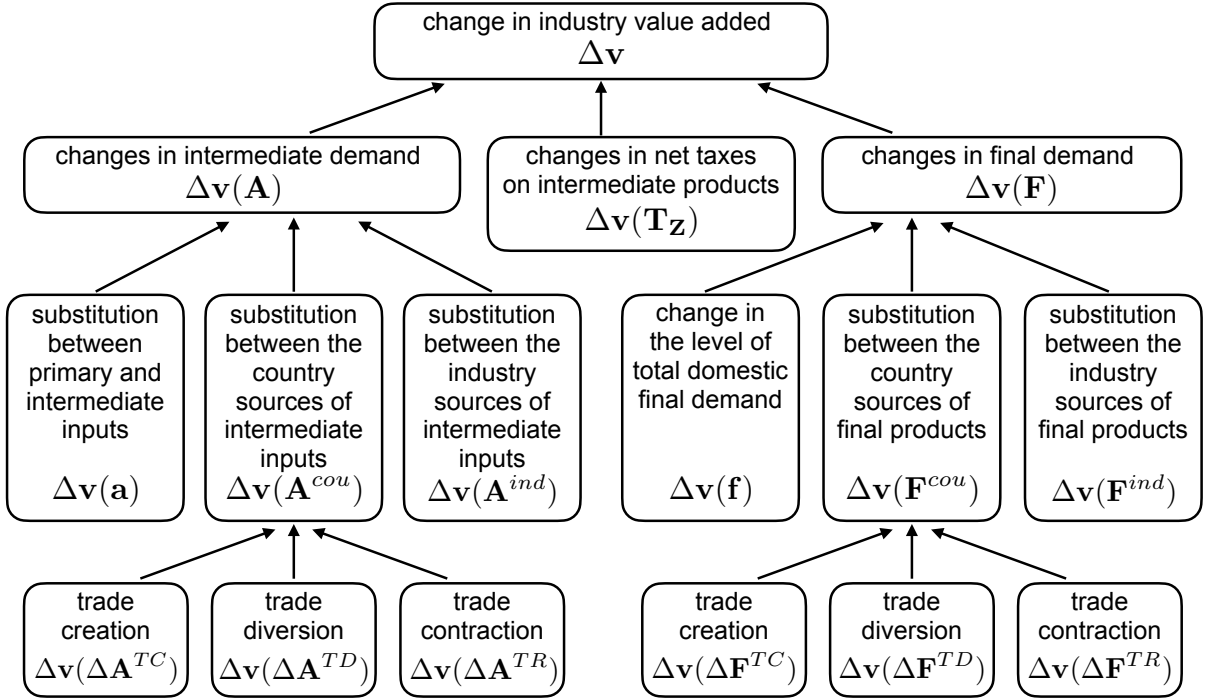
change in industry value added
$\Delta \mathbf{v}$

changes in intermediate demand
$\Delta \mathbf{v}(\mathbf{A})$

changes in net taxes on intermediate products
$\Delta \mathbf{v}(\mathbf{T_Z})$

changes in final demand
$\Delta \mathbf{v}(\mathbf{F})$

substitution between primary and intermediate inputs
$\Delta \mathbf{v}(\mathbf{a})$

substitution between the country sources of intermediate inputs
$\Delta \mathbf{v}(\mathbf{A}^{cou})$

substitution between the industry sources of intermediate inputs
$\Delta \mathbf{v}(\mathbf{A}^{ind})$

change in the level of total domestic final demand
$\Delta \mathbf{v}(\mathbf{f})$

substitution between the country sources of final products
$\Delta \mathbf{v}(\mathbf{F}^{cou})$

substitution between the industry sources of final products
$\Delta \mathbf{v}(\mathbf{F}^{ind})$

trade creation
$\Delta \mathbf{v}(\Delta \mathbf{A}^{TC})$

trade diversion
$\Delta \mathbf{v}(\Delta \mathbf{A}^{TD})$

trade contraction
$\Delta \mathbf{v}(\Delta \mathbf{A}^{TR})$

trade creation
$\Delta \mathbf{v}(\Delta \mathbf{F}^{TC})$

trade diversion
$\Delta \mathbf{v}(\Delta \mathbf{F}^{TD})$

trade contraction
$\Delta \mathbf{v}(\Delta \mathbf{F}^{TR})$